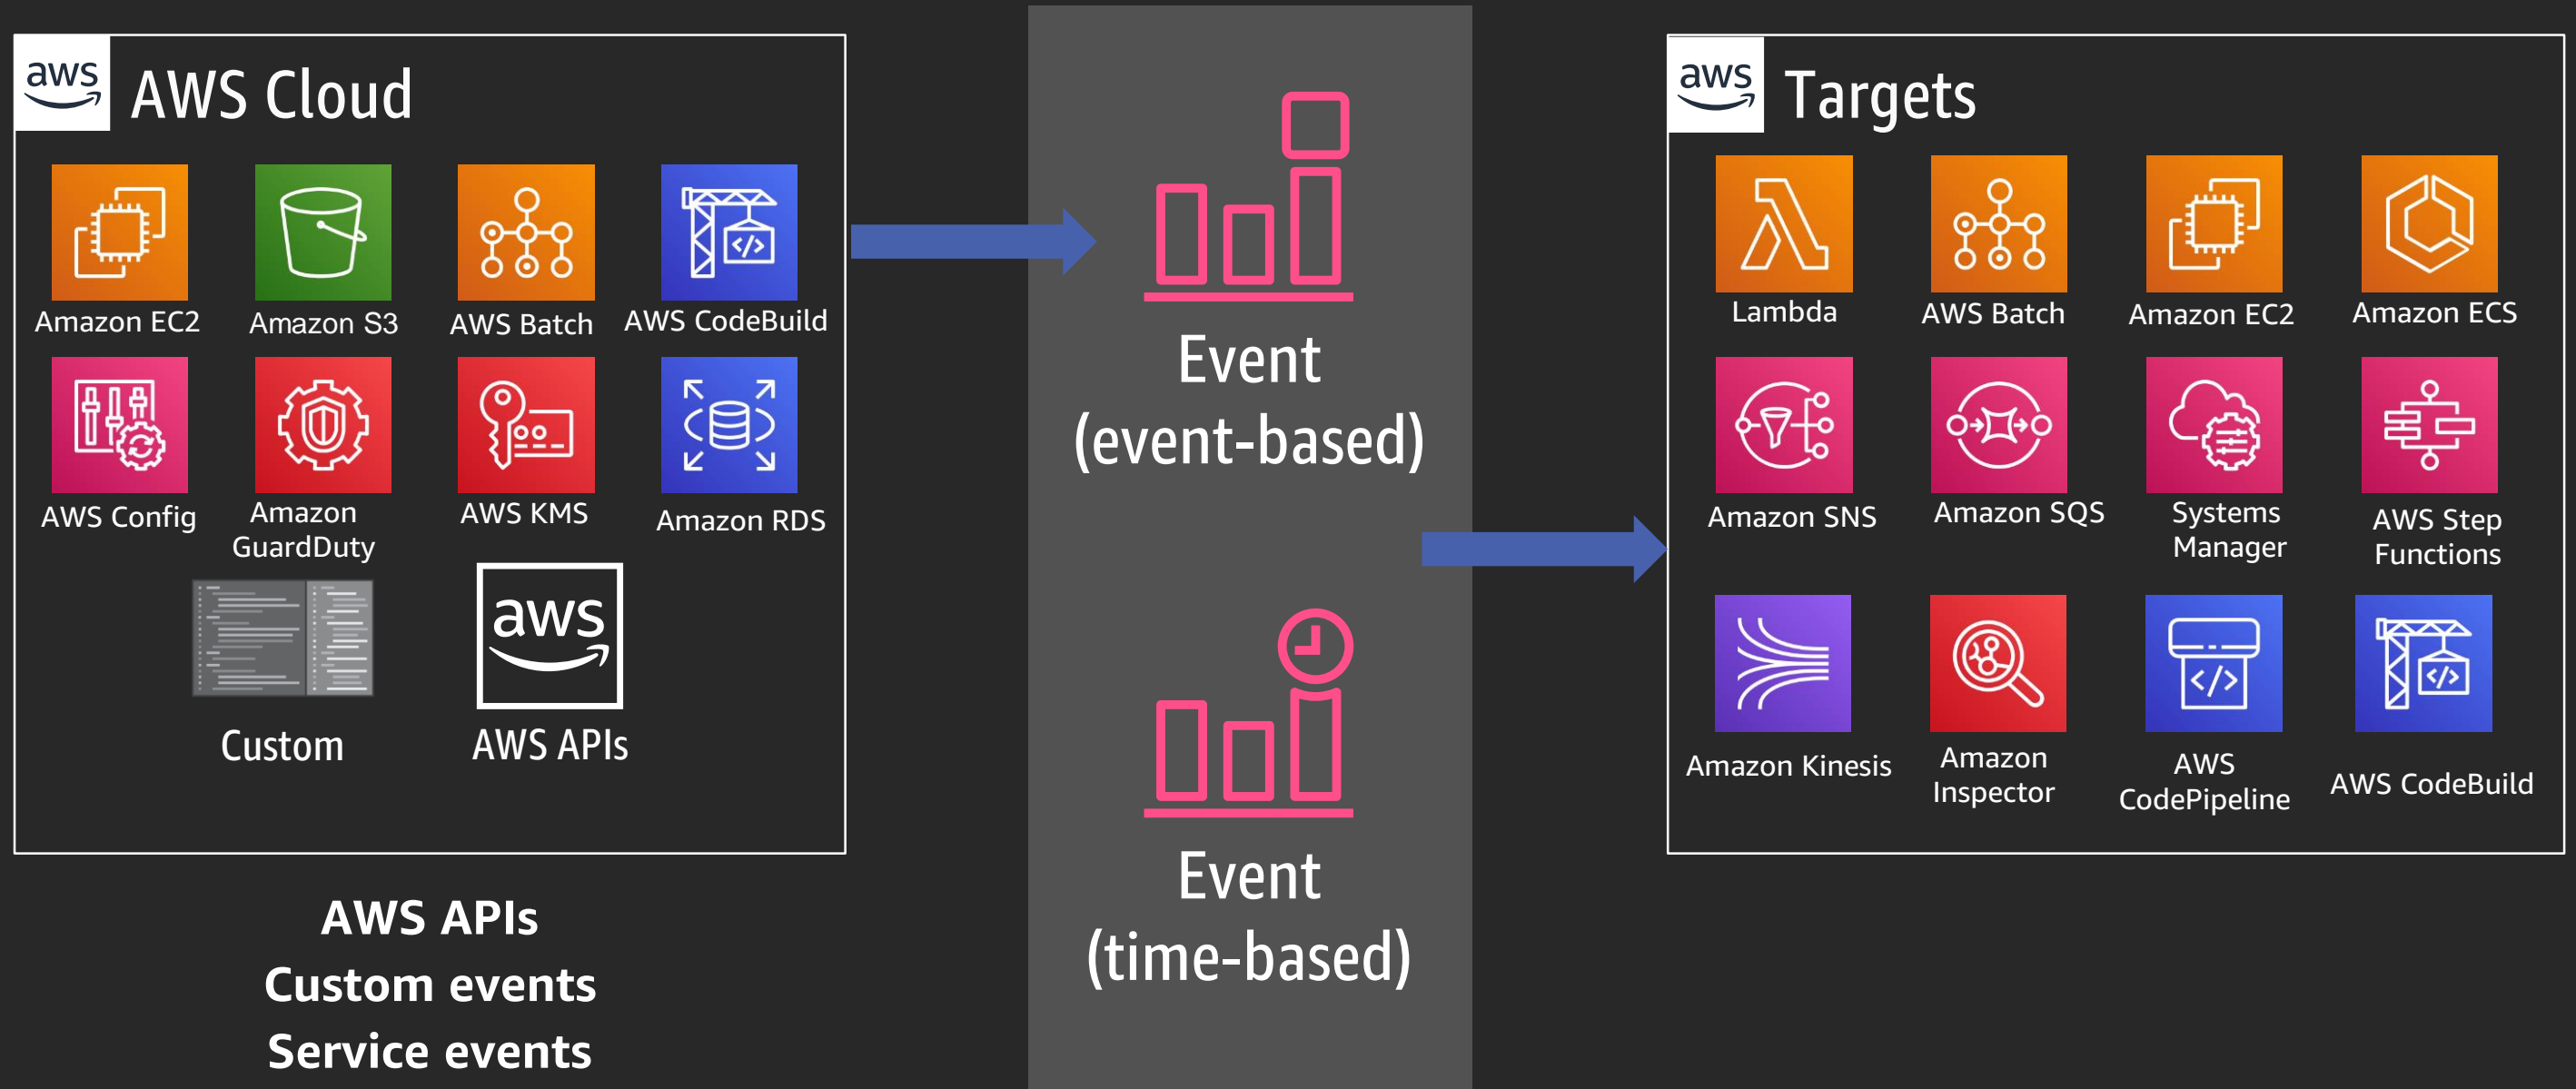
aws AWS Cloud

Amazon EC2
Amazon S3
AWS Batch
AWS CodeBuild
AWS Config
Amazon GuardDuty
AWS KMS
Amazon RDS
Custom
aws
AWS APIs

AWS APIs
Custom events
Service events

Event (event-based)

Event (time-based)

aws Targets

Lambda
AWS Batch
Amazon EC2
Amazon ECS
Amazon SNS
Amazon SQS
Systems Manager
AWS Step Functions
Amazon Kinesis
Amazon Inspector
AWS CodePipeline
AWS CodeBuild